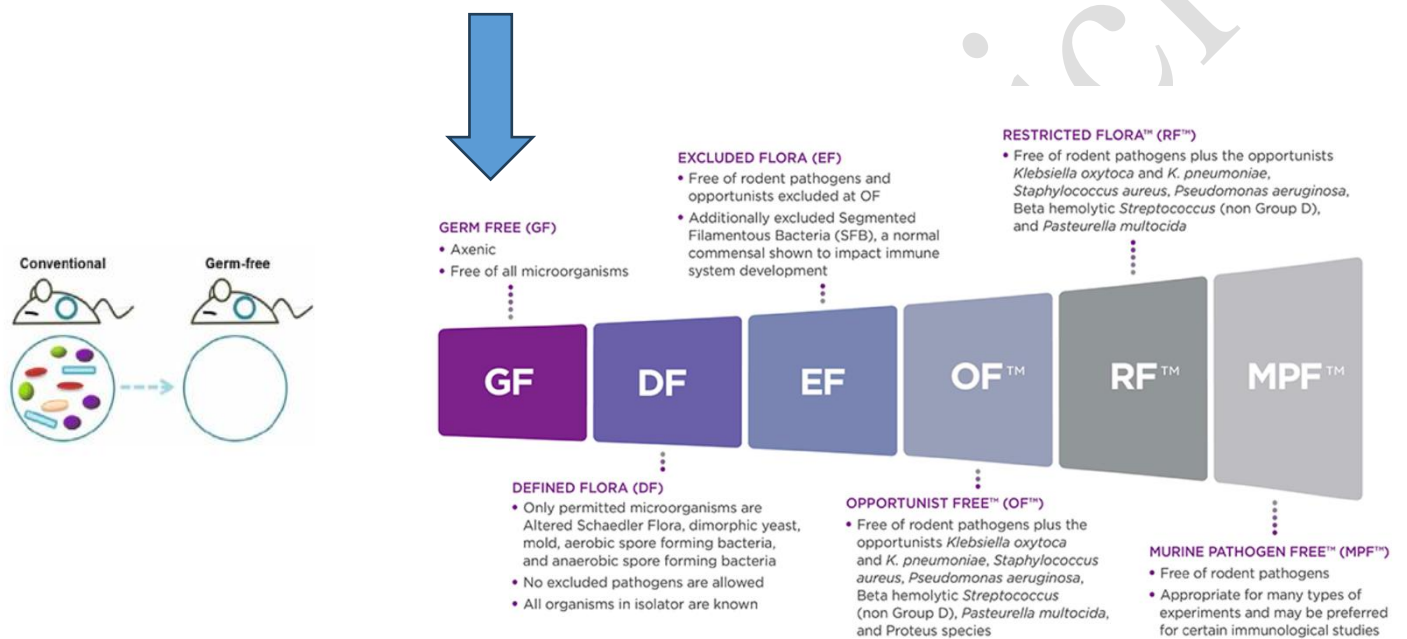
Conventional

Germ-free

GERM FREE (GF)
• Axenic
• Free of all microorganisms

EXCLUDED FLORA (EF)
• Free of rodent pathogens and opportunists excluded at OF
• Additionally excluded Segmented Filamentous Bacteria (SFB), a normal commensal shown to impact immune system development

RESTRICTED FLORA™ (RF™)
• Free of rodent pathogens plus the opportunists *Klebsiella oxytoca* and *K. pneumoniae*, *Staphylococcus aureus*, *Pseudomonas aeruginosa*, Beta hemolytic *Streptococcus* (non Group D), and *Pasteurella multocida*

GF

DF

EF

OF™

RF™

MPF™

DEFINED FLORA (DF)
• Only permitted microorganisms are Altered Schaedler Flora, dimorphic yeast, mold, aerobic spore forming bacteria, and anaerobic spore forming bacteria
• No excluded pathogens are allowed
• All organisms in isolator are known

OPPORTUNIST FREE™ (OF™)
• Free of rodent pathogens plus the opportunists *Klebsiella oxytoca* and *K. pneumoniae*, *Staphylococcus aureus*, *Pseudomonas aeruginosa*, Beta hemolytic *Streptococcus* (non Group D), *Pasteurella multocida*, and Proteus species

MURINE PATHOGEN FREE™ (MPF™)
• Free of rodent pathogens
• Appropriate for many types of experiments and may be preferred for certain immunological studies